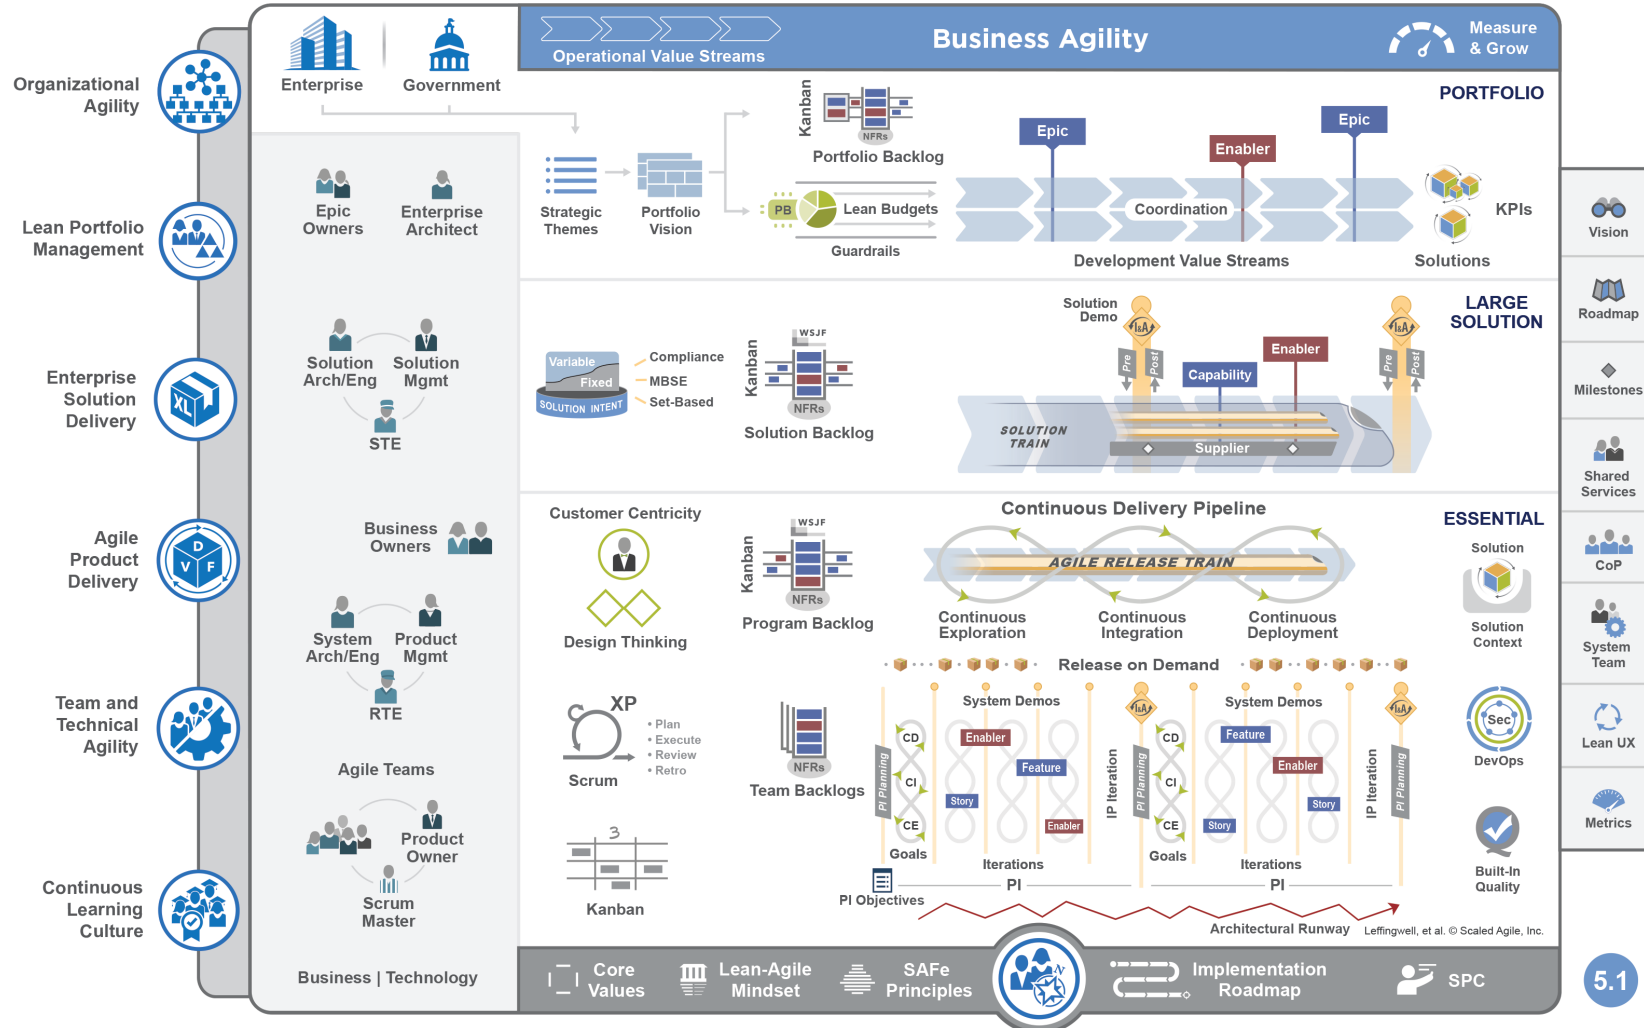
Organizational Agility

Lean Portfolio Management

Enterprise Solution Delivery

Agile Product Delivery

Team and Technical Agility

Continuous Learning Culture

Enterprise

Government

Operational Value Streams

Business Agility

Measure & Grow

PORTFOLIO

Epic Owners

Enterprise Architect

Strategic Themes

Portfolio Vision

Kanban

NFRs

Portfolio Backlog

PB

Lean Budgets

Guardrails

Epic

Enabler

Epic

Coordination

Development Value Streams

KPIs

Solutions

Vision

Roadmap

Milestones

Shared Services

CoP

System Team

Lean UX

DevOps

Metrics

LARGE SOLUTION

Solution Arch/Eng

Solution Mgmt

STE

Variable

Fixed

SOLUTION INTENT

Compliance

MBSE

Set-Based

WSJF

Kanban

NFRs

Solution Backlog

Solution Demo

I&A

Pre

Post

Capability

Enabler

SOLUTION TRAIN

Supplier

ESSENTIAL

Business Owners

System Arch/Eng

Product Mgmt

RTE

Customer Centricity

Design Thinking

WSJF

Kanban

NFRs

Program Backlog

Continuous Delivery Pipeline

AGILE RELEASE TRAIN

Continuous Exploration

Continuous Integration

Continuous Deployment

Solution

Solution Context

Release on Demand

Agile Teams

Product Owner

Scrum Master

XP

Scrum

• Plan
• Execute
• Review
• Retro

Kanban

NFRs

Team Backlogs

System Demos

PI Planning

CD

CI

CE

Goals

Enabler

Feature

Story

Enabler

Iterations

IP Iteration

I&A

System Demos

PI Planning

CD

CI

CE

Goals

Feature

Enabler

Story

Story

Iterations

IP Iteration

PI Planning

PI

PI

PI Objectives

Sec

Built-In Quality

Architectural Runway

Leffingwell, et al. © Scaled Agile, Inc.

Business | Technology

Core Values

Lean-Agile Mindset

SAFe Principles

Implementation Roadmap

SPC

5.1